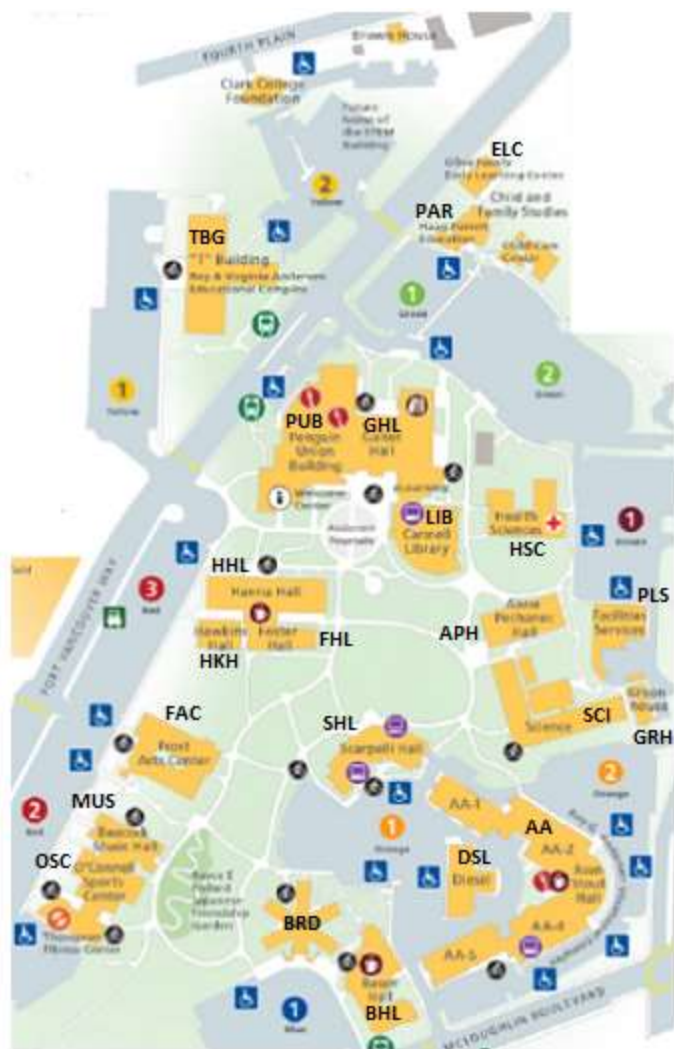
FOURTH PLAIN

Brown House

Clark College Foundation

Future home of the STEM Building

2
Yellow

ELC
Gibes Family Early Learning Center

Child and Family Studies

PAR
Haag Parent Education

Childcare Center

TBG
"T" Building
Roy & Virginia Andersen Educational Complex

1
Green

1
Yellow

2
Green

PUB
Penguin Union Building

GHL
Gaiser Hall

Welcome Center

Anderson Fountain

LIB
Cannell Library

HSC
Health Sciences

1
Maroon

HHL
Hanna Hall

3
Red

FORT VANCOUVER WAY

HKH
Hawkins Hall

Foster Hall

FHL

APH
Anna Pechanec Hall

PLS
Facilities Services

Green House

SCI
Science

GRH

FAC
Frost Arts Center

SHL
Scarpelli Hall

2
Orange

2
Red

MUS
Beacock Music Hall

OSC
O'Connell Sports Center

Thompson Fitness Center

Royce E. Pollard Japanese Friendship Garden

1
Orange

AA-1

AA
AA-2

DSL
Diesel

Joan Stout Hall

AA-4

AA-5

BRD

BHL
Bauer Hall

1
Blue

MCLOUGHLIN BOULEVARD